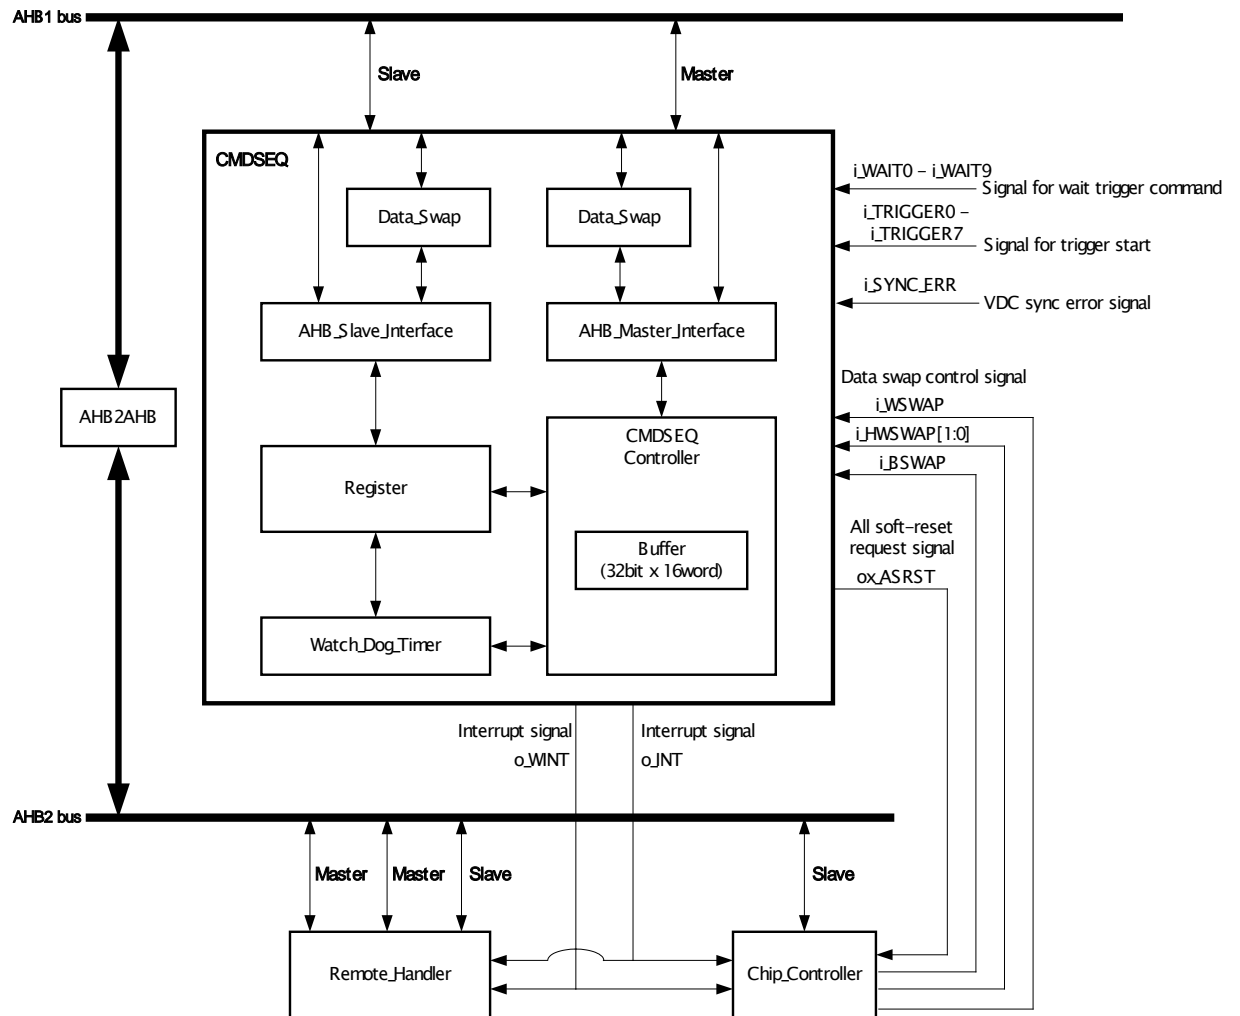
AHB1 bus

Slave

Master

CMDSEQ

Data_Swap

Data_Swap

AHB_Slave_Interface

AHB_Master_Interface

i_WAIT0 – i_WAIT9
Signal for wait trigger command

i_TRIGGER0 – i_TRIGGER7
Signal for trigger start

i_SYNC_ERR
VDC sync error signal

Data swap control signal
i_WSWAP
i_HWSWAP[1:0]
i_BSWAP

AHB2AHB

CMDSEQ Controller

Register

Buffer (32bit x 16word)

All soft-reset request signal
ox_ASRST

Watch_Dog_Timer

Interrupt signal
o_WINT

Interrupt signal
o_INT

AHB2 bus

Master

Master

Slave

Slave

Remote_Handler

Chip_Controller